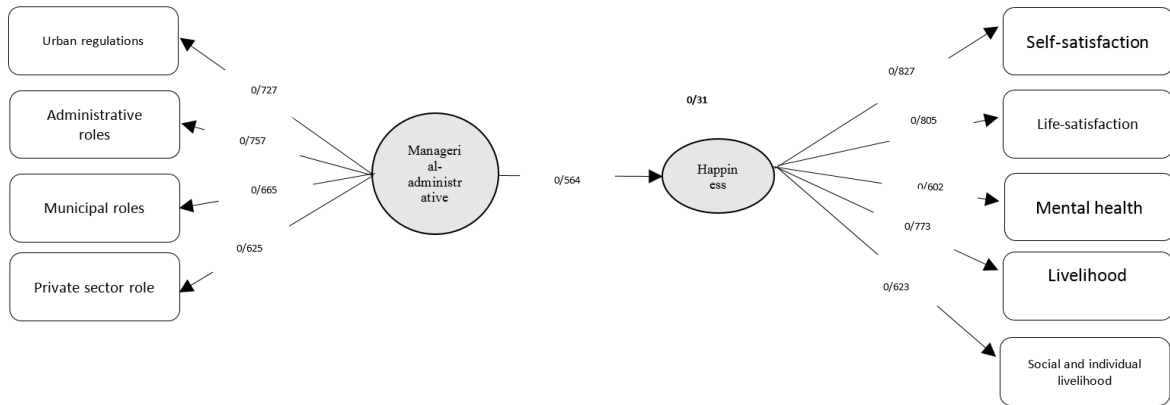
Urban regulations

Administrative roles

Municipal roles

Private sector role

0/727

0/757

0/665

0/625

Manageri al-administr ative

0/564

0/31

Happin ess

0/827

0/805

0/602

0/773

0/623

Self-satisfaction

Life-satisfaction

Mental health

Livelihood

Social and individual livelihood